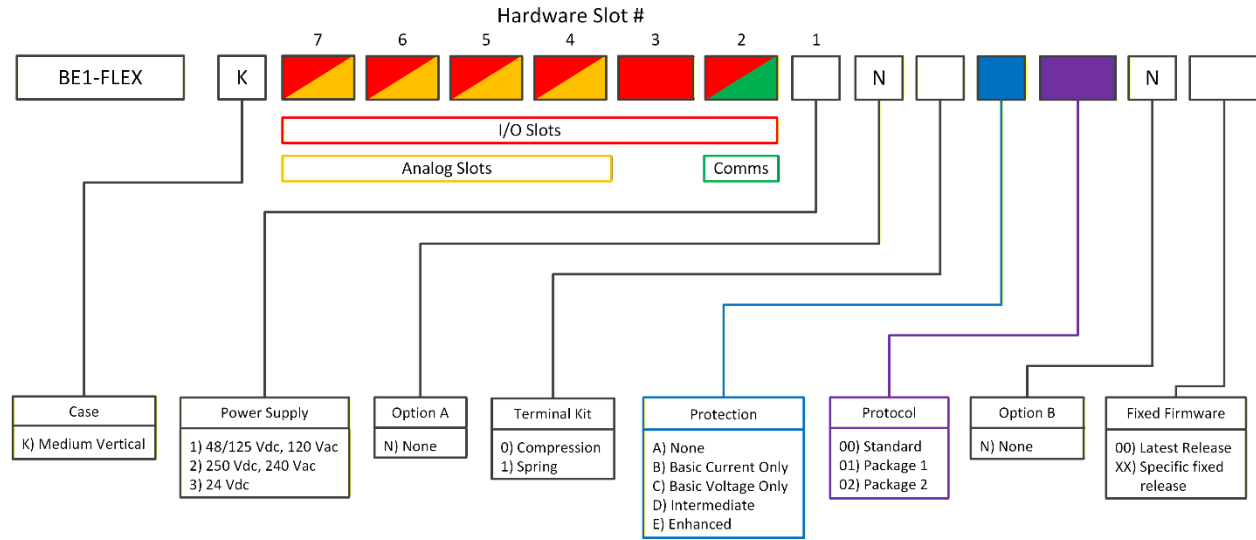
Hardware Slot #

BE1-FLEX K 7 6 5 4 3 2 1 N N

I/O Slots

Analog Slots

Comms

Case
K) Medium Vertical

Power Supply
1) 48/125 Vdc, 120 Vac
2) 250 Vdc, 240 Vac
3) 24 Vdc

Option A
N) None

Terminal Kit
0) Compression
1) Spring

Protection
A) None
B) Basic Current Only
C) Basic Voltage Only
D) Intermediate
E) Enhanced

Protocol
00) Standard
01) Package 1
02) Package 2

Option B
N) None

Fixed Firmware
00) Latest Release
XX) Specific fixed release